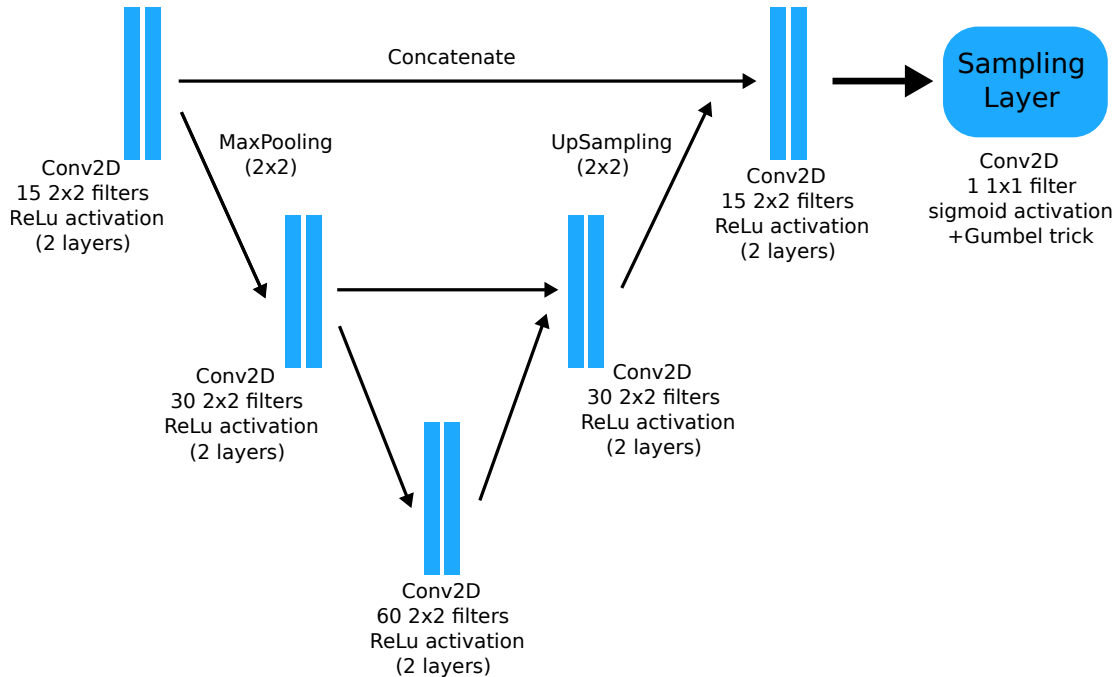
Concatenate

Sampling Layer

MaxPooling (2x2)

UpSampling (2x2)

Conv2D
15 2x2 filters
ReLu activation
(2 layers)

Conv2D
15 2x2 filters
ReLu activation
(2 layers)

Conv2D
1 1x1 filter
sigmoid activation
+Gumbel trick

Conv2D
30 2x2 filters
ReLu activation
(2 layers)

Conv2D
30 2x2 filters
ReLu activation
(2 layers)

Conv2D
60 2x2 filters
ReLu activation
(2 layers)